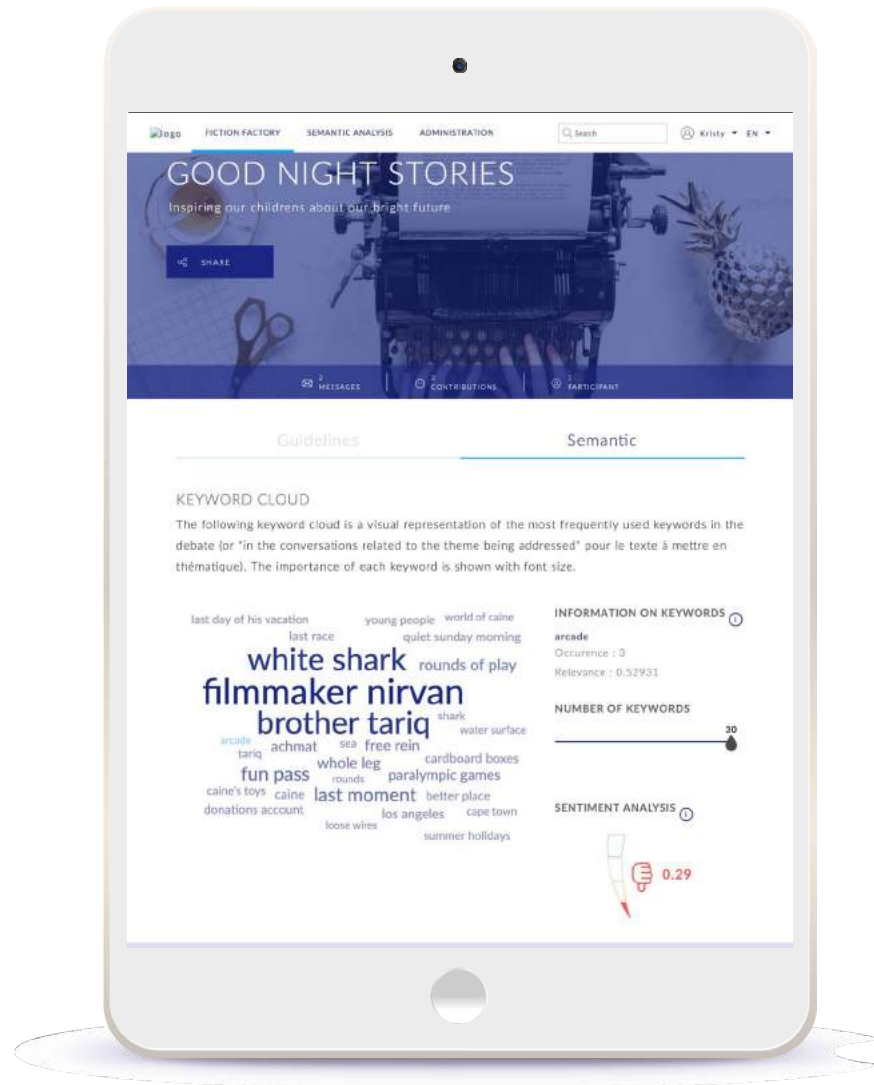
logo FICTION FACTORY SEMANTIC ANALYSIS ADMINISTRATION Search Kristy EN

GOOD NIGHT STORIES

Inspiring our childrens about our bright future

SHARE

2 MESSAGES 2 CONTRIBUTIONS 1 PARTICIPANT

Guidelines Semantic

KEYWORD CLOUD

The following keyword cloud is a visual representation of the most frequently used keywords in the debate (or "in the conversations related to the theme being addressed" pour le texte à mettre en thématique). The importance of each keyword is shown with font size.

last day of his vacation young people world of caine last race quiet sunday morning white shark rounds of play filmmaker nirvan brother tariq shark water surface arcade tariq achmat sea free rein cardboard boxes fun pass whole leg rounds paralympic games caine's toys caine last moment better place donations account los angeles cape town loose wires summer holidays

INFORMATION ON KEYWORDS

arcade
Occurence : 3
Relevance : 0.52931

NUMBER OF KEYWORDS

30

SENTIMENT ANALYSIS

0.29